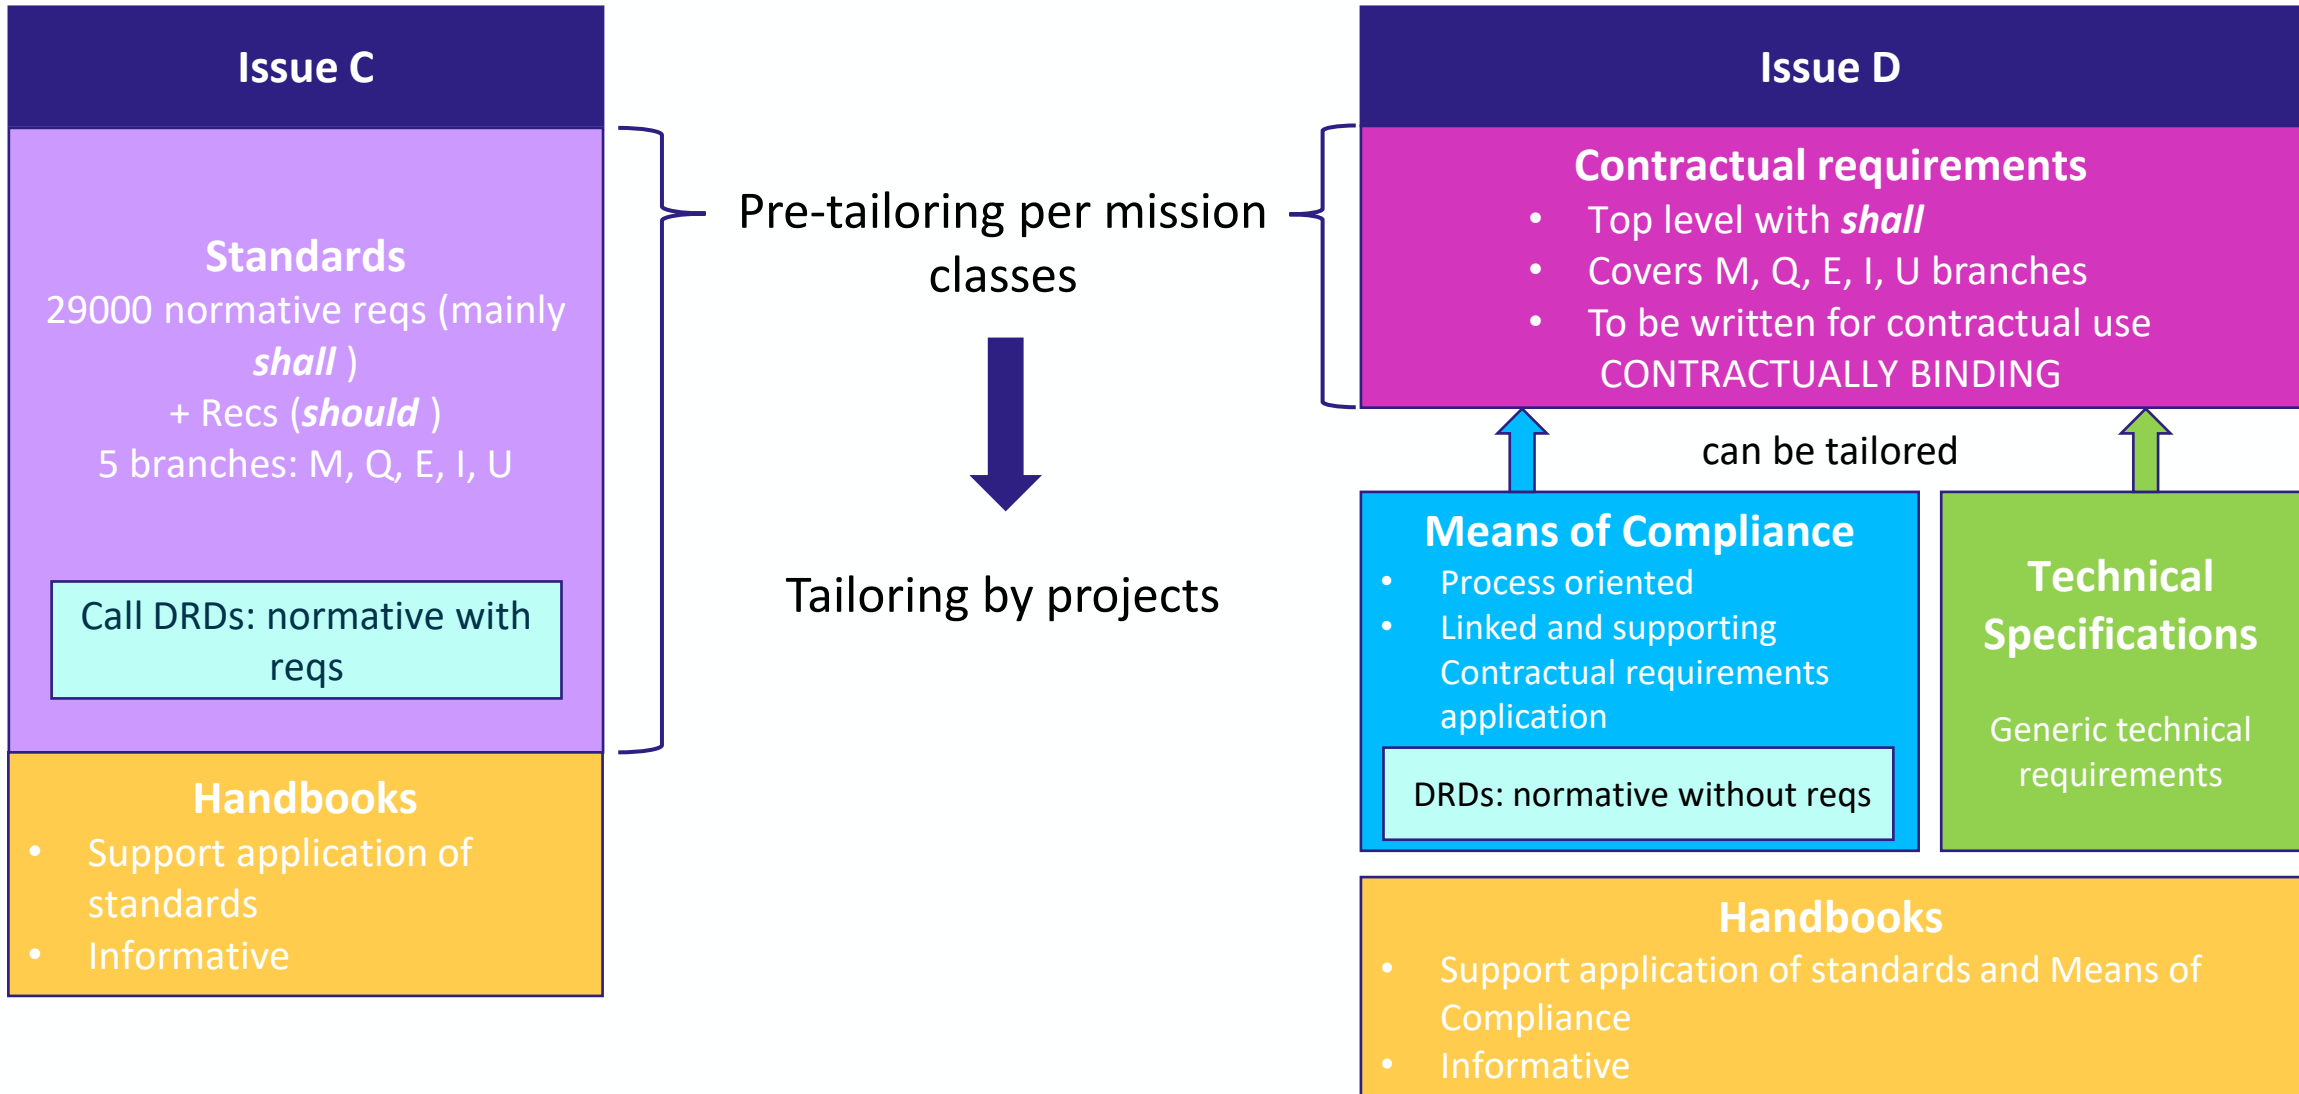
Issue C

Standards
29000 normative reqs (mainly *shall* )
+ Recs (*should* )
5 branches: M, Q, E, I, U

Call DRDs: normative with reqs

Handbooks
- Support application of standards
- Informative

Pre-tailoring per mission classes

Tailoring by projects

Issue D

Contractual requirements
- Top level with *shall*
- Covers M, Q, E, I, U branches
- To be written for contractual use
CONTRACTUALLY BINDING

can be tailored

Means of Compliance
- Process oriented
- Linked and supporting Contractual requirements application

DRDs: normative without reqs

Technical Specifications

Generic technical requirements

Handbooks
- Support application of standards and Means of Compliance
- Informative